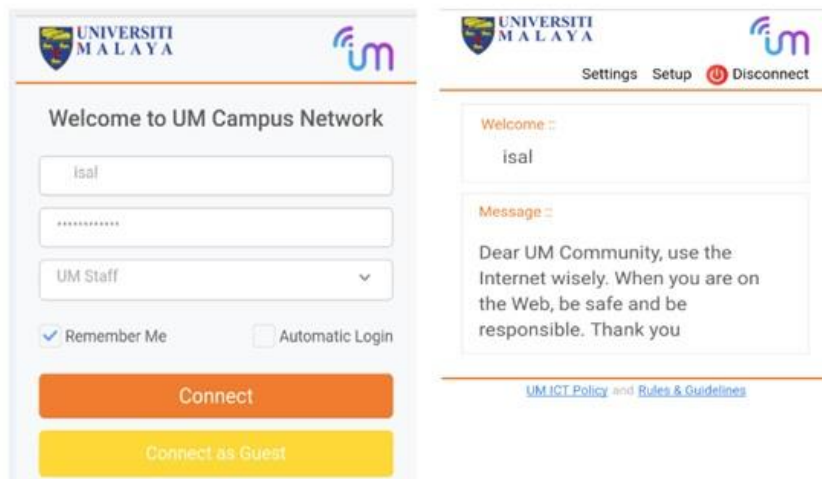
UNIVERSITI MALAYA

um

Welcome to UM Campus Network

isal

••••••••••••

UM Staff

Remember Me

Automatic Login

Connect

Connect as Guest

UNIVERSITI MALAYA

um

Settings Setup Disconnect

Welcome ::

isal

Message ::

Dear UM Community, use the Internet wisely. When you are on the Web, be safe and be responsible. Thank you

UM ICT Policy and Rules & Guidelines